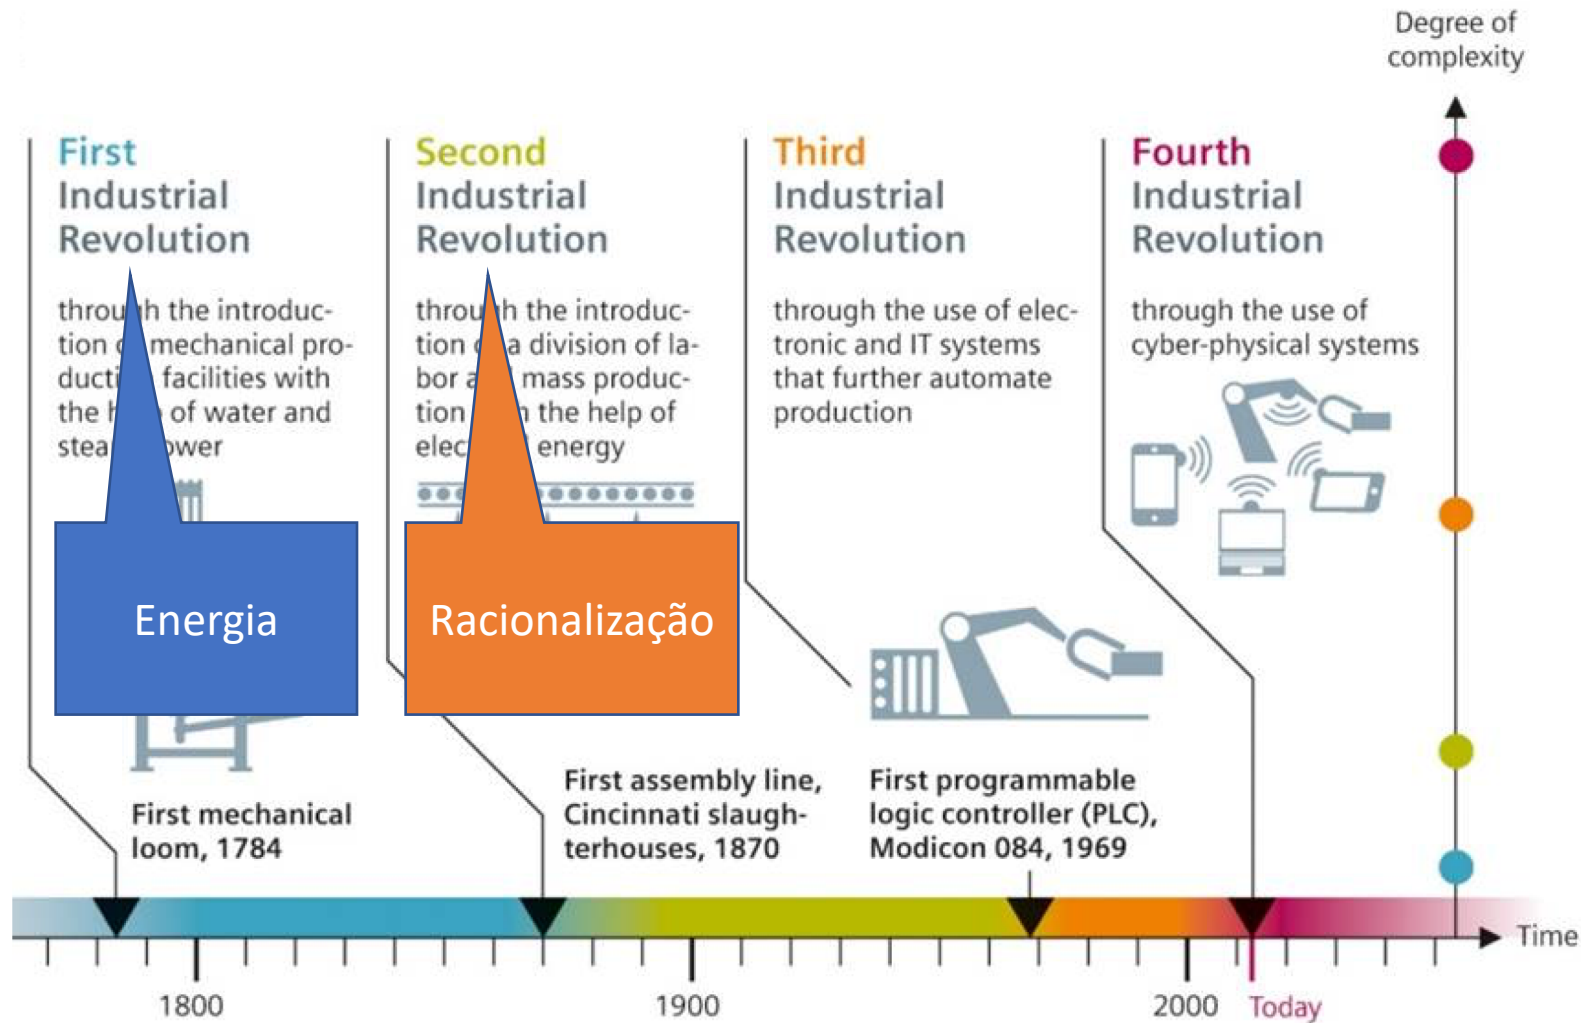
Degree of complexity

First Industrial Revolution

throu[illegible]h the introduction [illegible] mechanical production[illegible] facilities with the h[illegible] of water and stea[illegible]wer

Energia

First mechanical loom, 1784

Second Industrial Revolution

throu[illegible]h the introduction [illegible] a division of labor a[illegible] mass production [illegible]n the help of elec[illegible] energy

Racionalização

First assembly line, Cincinnati slaughterhouses, 1870

Third Industrial Revolution

through the use of electronic and IT systems that further automate production

First programmable logic controller (PLC), Modicon 084, 1969

Fourth Industrial Revolution

through the use of cyber-physical systems

Time

1800

1900

2000

Today